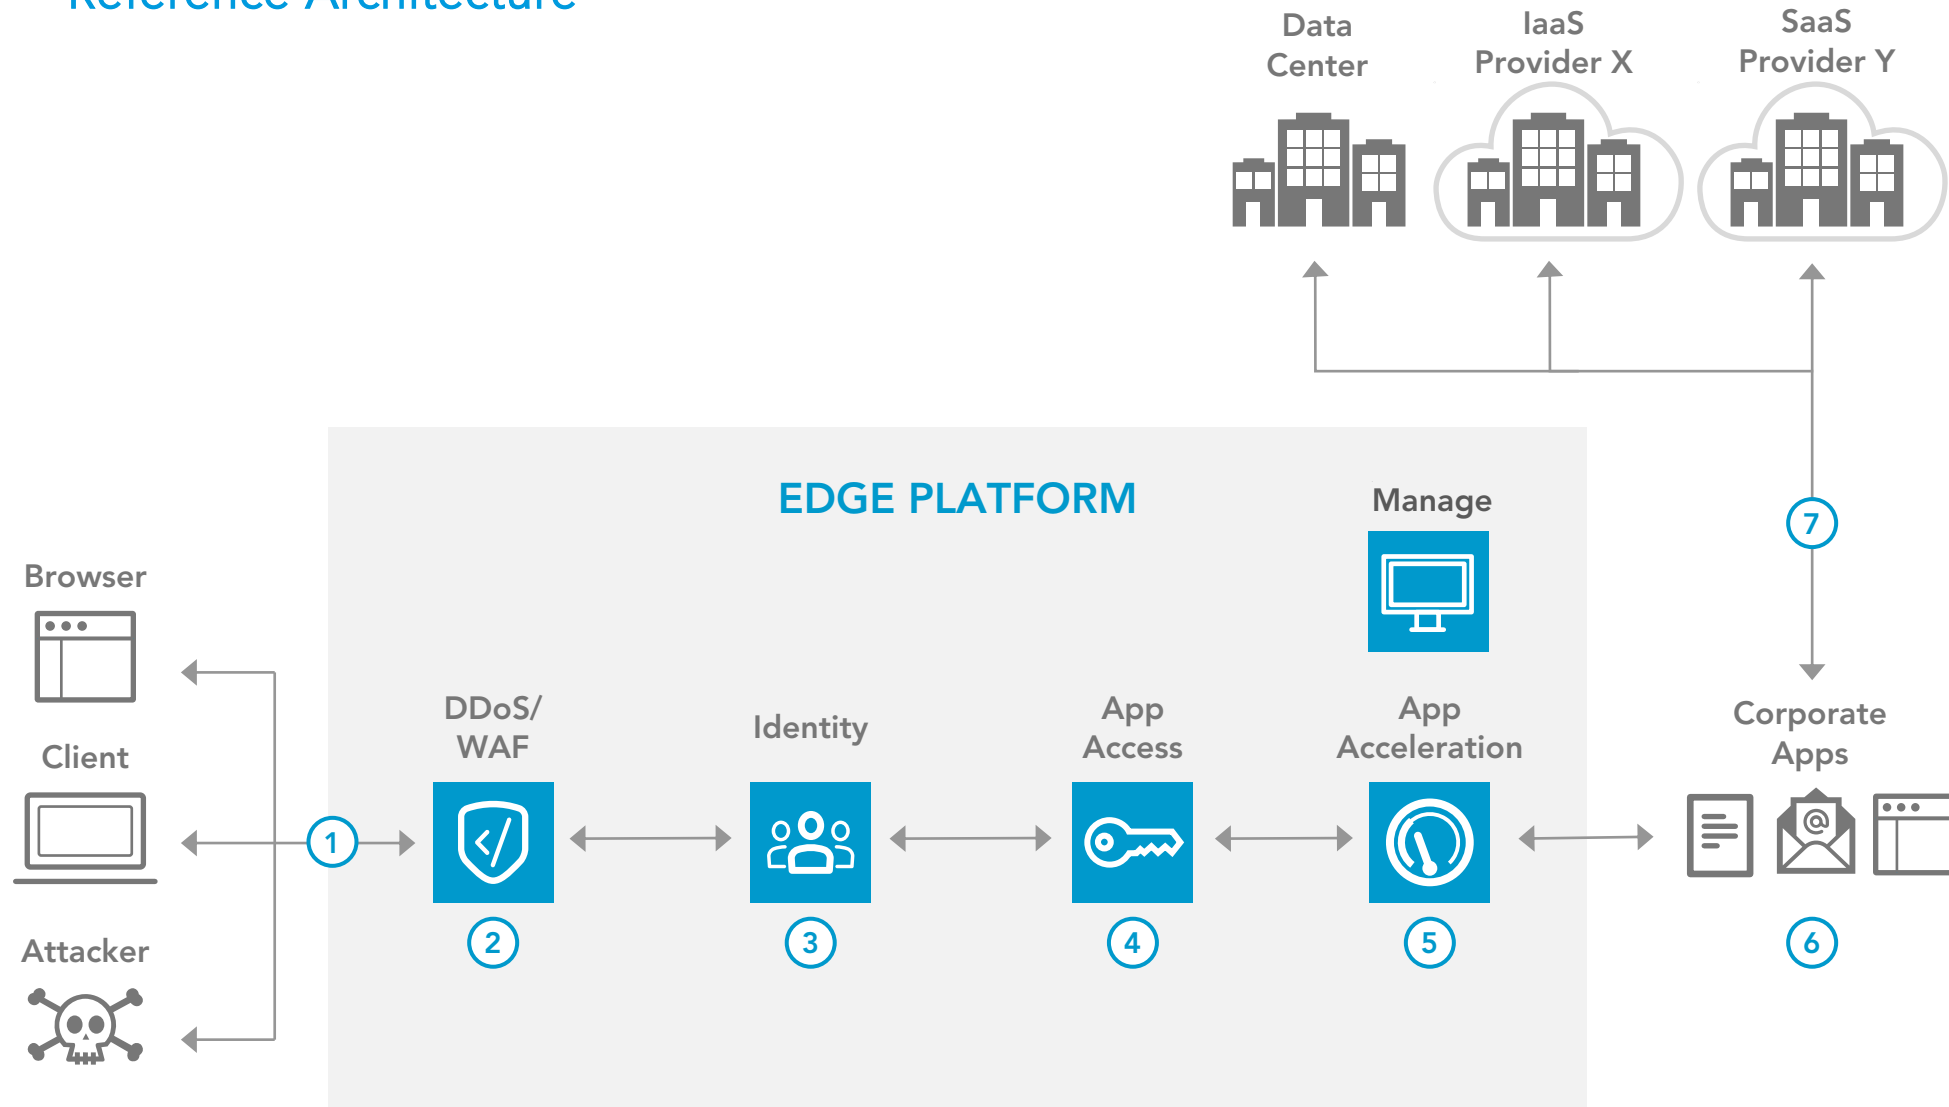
Reference Architecture

Data Center

IaaS Provider X

SaaS Provider Y

EDGE PLATFORM

Manage

7

Browser

Client

Attacker

1

DDoS/ WAF

2

Identity

3

App Access

4

App Acceleration

5

Corporate Apps

6